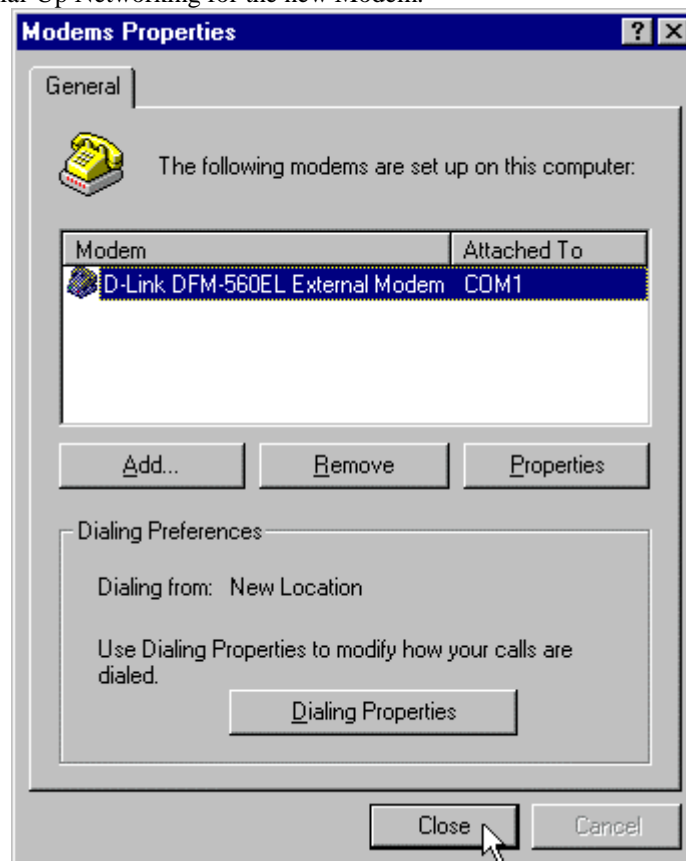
ial-Up Networking for the new Modem.

Modems Properties

?

X

General

The following modems are set up on this computer:

| Modem | Attached To |
|---|---|
| D-Link DFM-560EL External Modem | COM1 |

Add...

Remove

Properties

Dialing Preferences

Dialing from: New Location

Use Dialing Properties to modify how your calls are dialed.

Dialing Properties

Close

Cancel